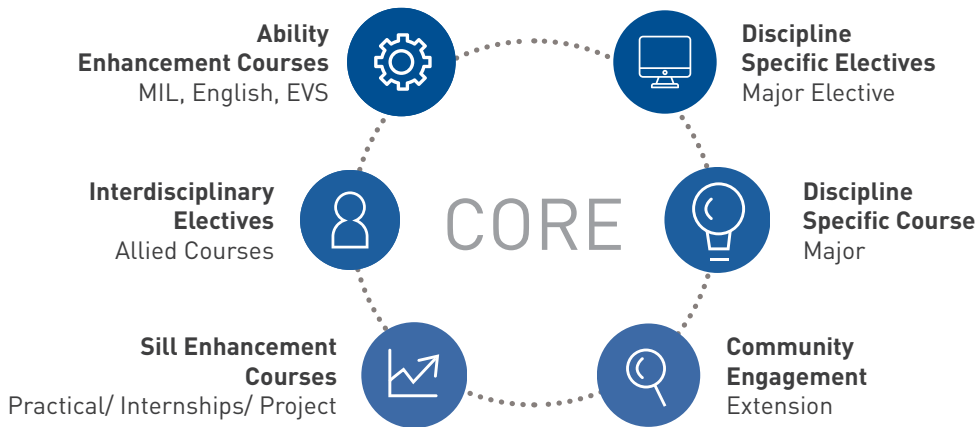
Ability Enhancement Courses
MIL, English, EVS

Discipline Specific Electives
Major Elective

Interdisciplinary Electives
Allied Courses

CORE

Discipline Specific Course
Major

Sill Enhancement Courses
Practical/ Internships/ Project

Community Engagement
Extension